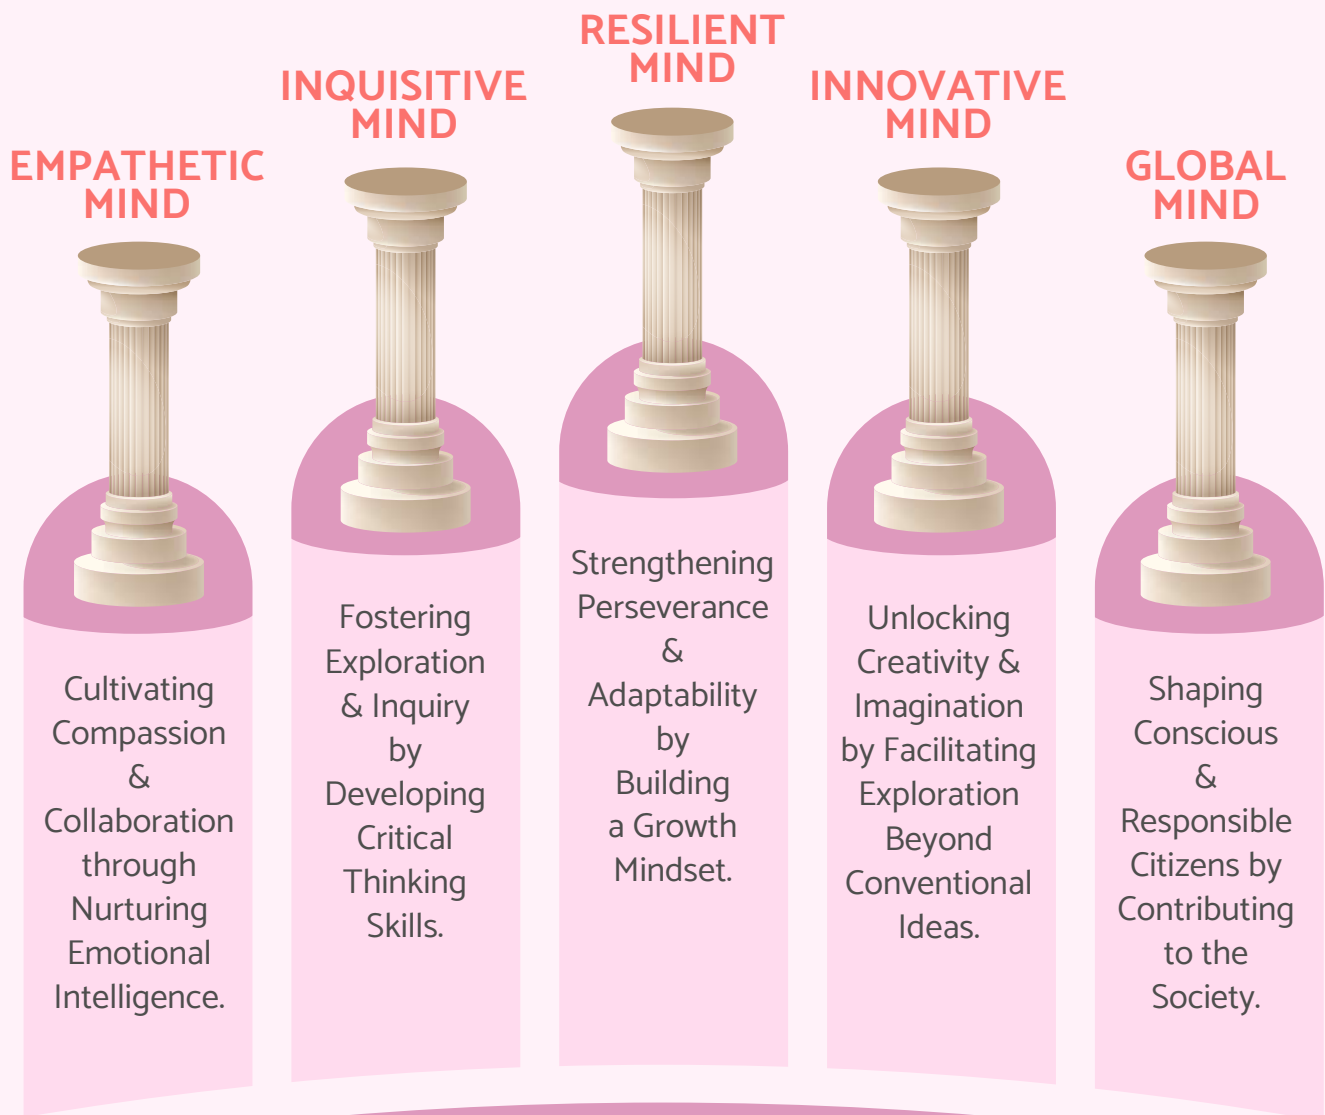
EMPATHETIC MIND

Cultivating Compassion & Collaboration through Nurturing Emotional Intelligence.

INQUISITIVE MIND

Fostering Exploration & Inquiry by Developing Critical Thinking Skills.

RESILIENT MIND

Strengthening Perseverance & Adaptability by Building a Growth Mindset.

INNOVATIVE MIND

Unlocking Creativity & Imagination by Facilitating Exploration Beyond Conventional Ideas.

GLOBAL MIND

Shaping Conscious & Responsible Citizens by Contributing to the Society.